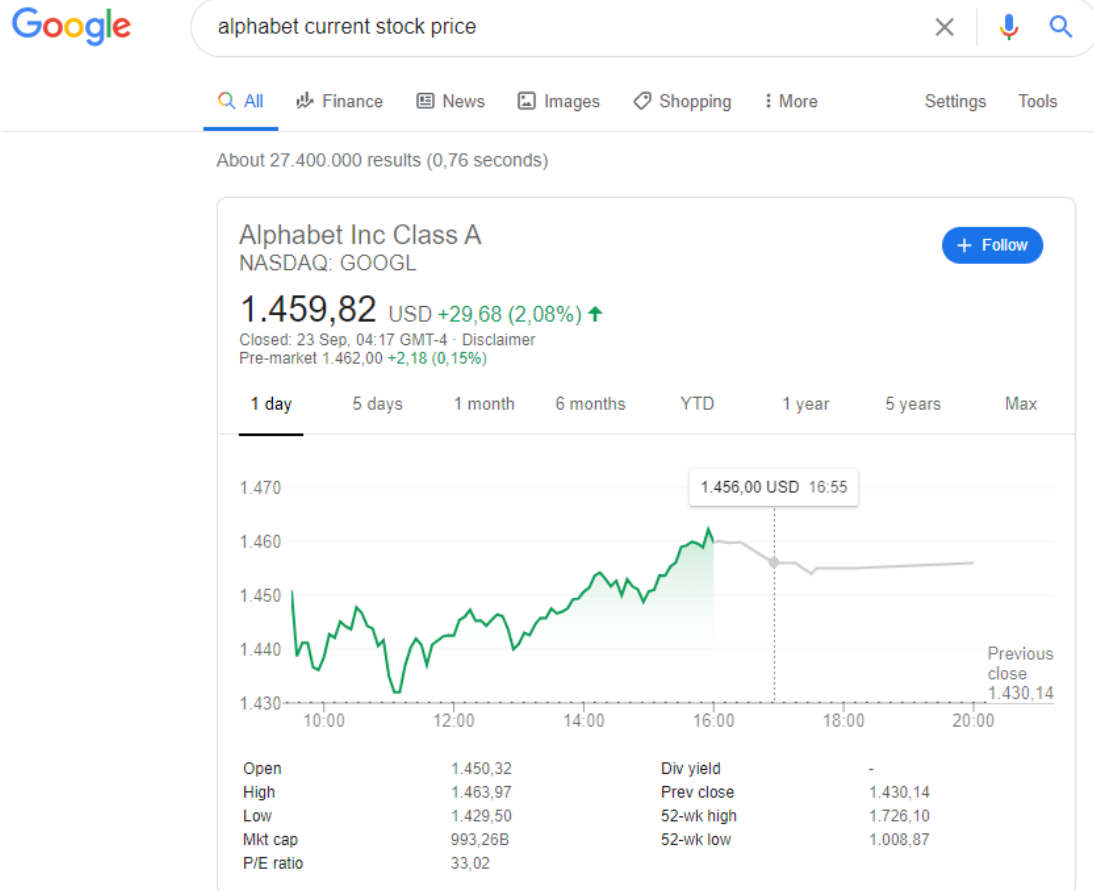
Google

alphabet current stock price

All Finance News Images Shopping More Settings Tools

About 27.400.000 results (0,76 seconds)

Alphabet Inc Class A
NASDAQ: GOOGL

+ Follow

1.459,82 USD +29,68 (2,08%)

Closed: 23 Sep, 04:17 GMT-4 · Disclaimer
Pre-market 1.462,00 +2,18 (0,15%)

1 day 5 days 1 month 6 months YTD 1 year 5 years Max

1.456,00 USD 16:55

1.470
1.460
1.450
1.440
1.430

Previous close 1.430,14

10:00 12:00 14:00 16:00 18:00 20:00

| | | | |
|---|---|---|---|
| Open | 1.450,32 | Div yield | - |
| High | 1.463,97 | Prev close | 1.430,14 |
| Low | 1.429,50 | 52-wk high | 1.726,10 |
| Mkt cap | 993,26B | 52-wk low | 1.008,87 |
| P/E ratio | 33,02 | | |